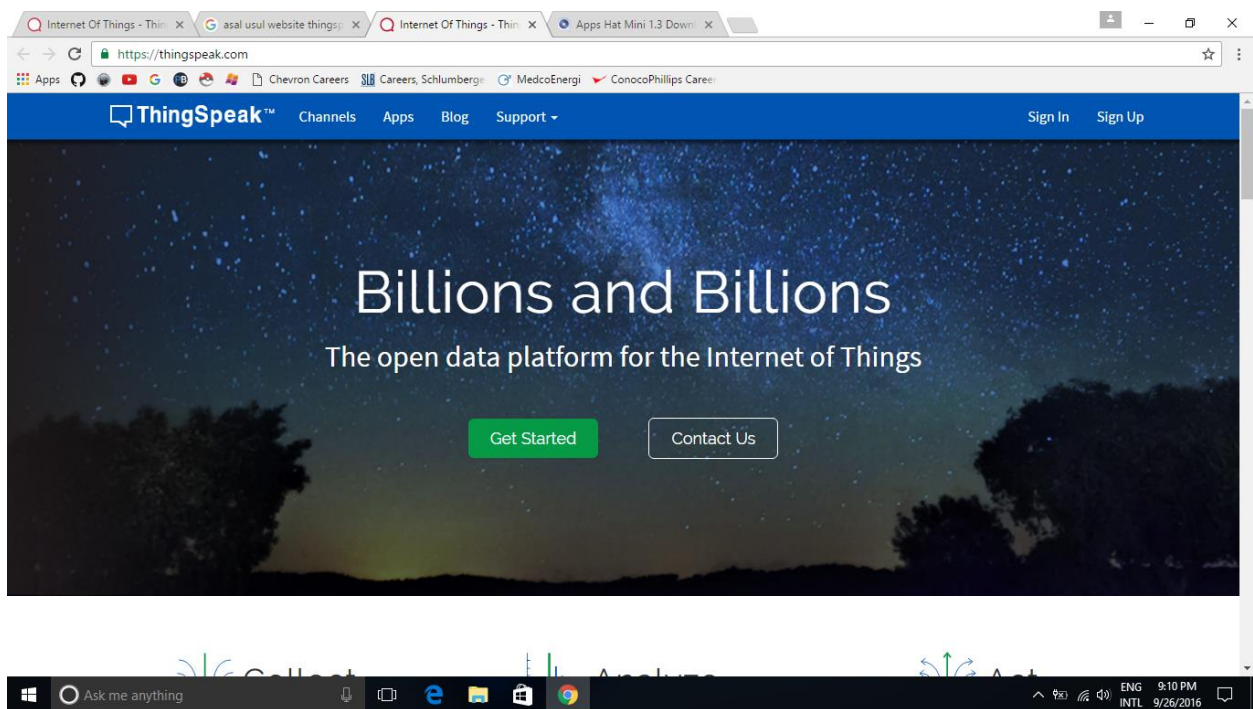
Internet Of Things - Thin ×
asal usul website thingsp ×
Internet Of Things - Thin ×
Apps Hat Mini 1.3 Downl ×

https://thingspeak.com

Apps
Chevron Careers
Careers, Schlumberge
MedcoEnergi
ConocoPhillips Caree

ThingSpeak™ Channels Apps Blog Support ▾ Sign In Sign Up

Billions and Billions

The open data platform for the Internet of Things

Get Started

Contact Us

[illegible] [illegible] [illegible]

Ask me anything

ENG INTL 9:10 PM 9/26/2016